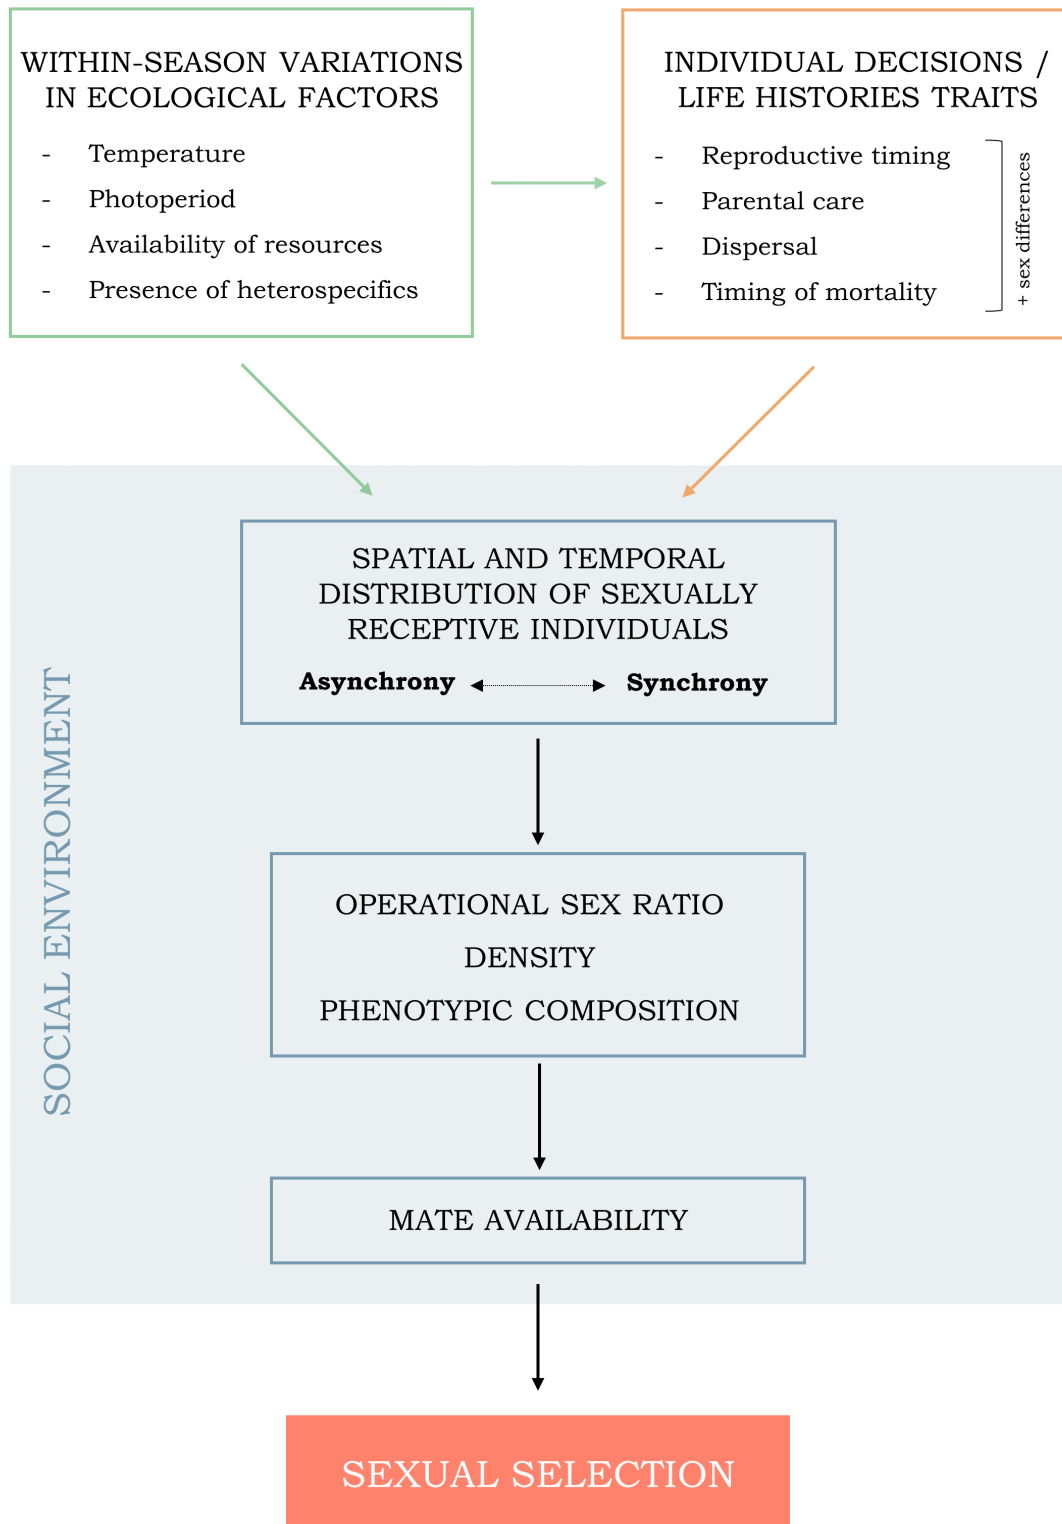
WITHIN-SEASON VARIATIONS IN ECOLOGICAL FACTORS

- Temperature
- Photoperiod
- Availability of resources
- Presence of heterospecifics

INDIVIDUAL DECISIONS / LIFE HISTORIES TRAITS

- Reproductive timing
- Parental care
- Dispersal
- Timing of mortality

+ sex differences

SOCIAL ENVIRONMENT

SPATIAL AND TEMPORAL DISTRIBUTION OF SEXUALLY RECEPTIVE INDIVIDUALS

**Asynchrony** **Synchrony**

OPERATIONAL SEX RATIO
DENSITY
PHENOTYPIC COMPOSITION

MATE AVAILABILITY

SEXUAL SELECTION